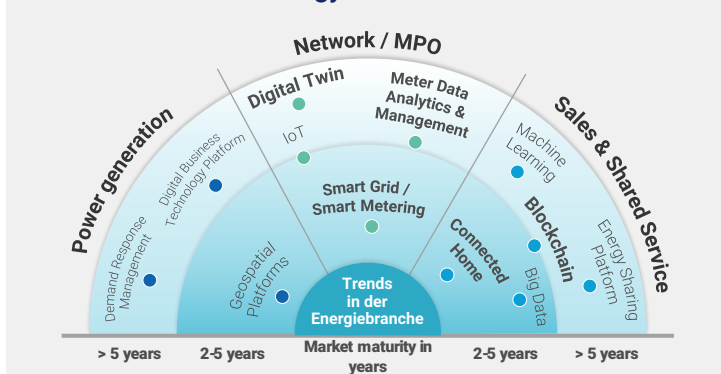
Network / MPO

Power generation

Digital Twin

Meter Data Analytics & Management

Sales & Shared Service

IoT

Machine Learning

Digital Business Technology Platform

Smart Grid / Smart Metering

Blockchain

Connected Home

Demand Response Management

Geospatial Platforms

Energy Sharing Platform

Big Data

Trends in der Energiebranche

> 5 years

2-5 years

Market maturity in years

2-5 years

> 5 years